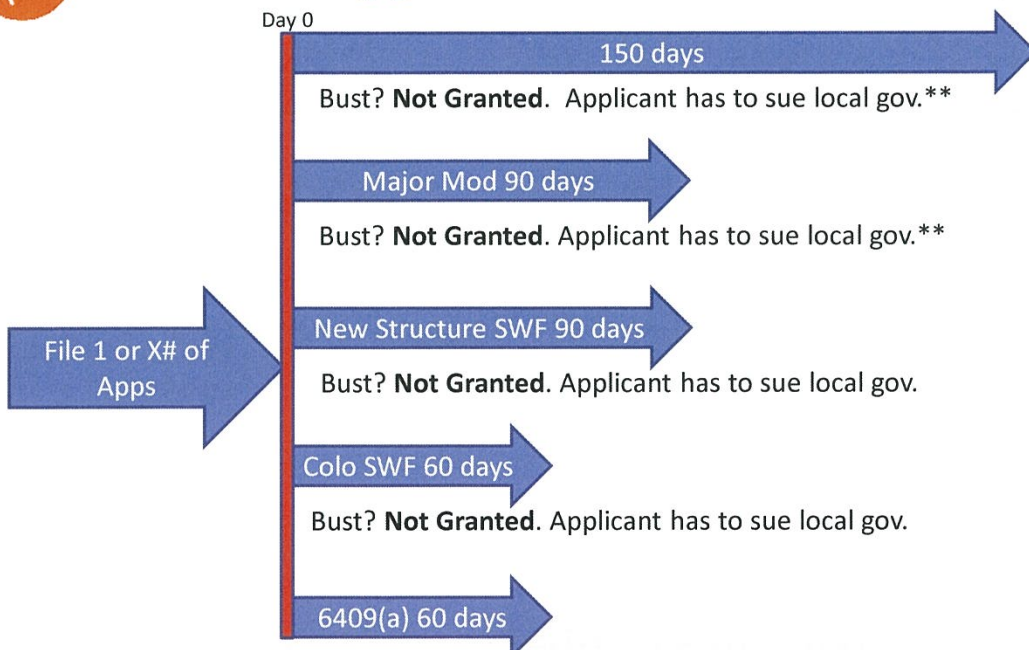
Day 0

150 days

Bust? **Not Granted**. Applicant has to sue local gov.**

Major Mod 90 days

Bust? **Not Granted**. Applicant has to sue local gov.**

File 1 or X# of Apps

New Structure SWF 90 days

Bust? **Not Granted**. Applicant has to sue local gov.

Colo SWF 60 days

Bust? **Not Granted**. Applicant has to sue local gov.

6409(a) 60 days